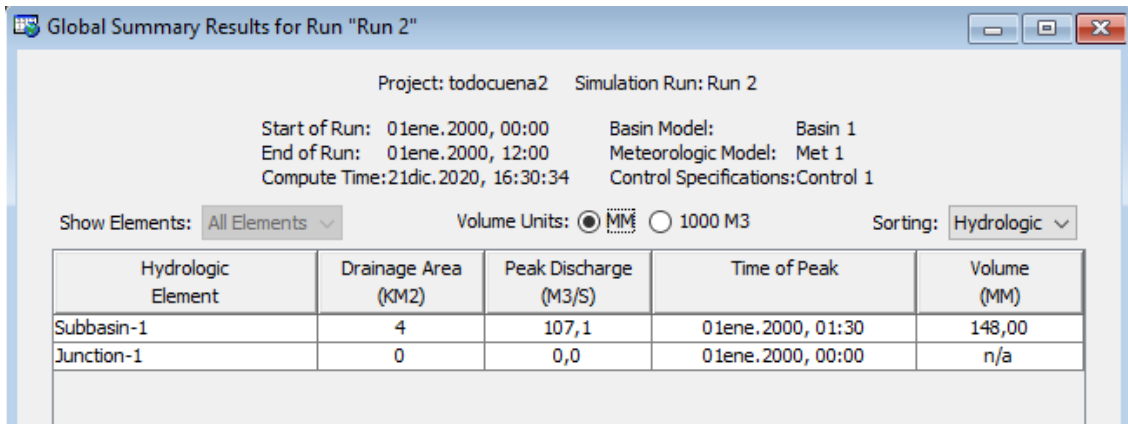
Global Summary Results for Run "Run 2"

Project: todocuena2 Simulation Run: Run 2

Start of Run: 01ene.2000, 00:00
End of Run: 01ene.2000, 12:00
Compute Time: 21dic.2020, 16:30:34

Basin Model: Basin 1
Meteorologic Model: Met 1
Control Specifications: Control 1

Show Elements: All Elements
Volume Units: MM 1000 M3
Sorting: Hydrologic

| Hydrologic Element | Drainage Area (KM2) | Peak Discharge (M3/S) | Time of Peak | Volume (MM) |
|---|---|---|---|---|
| Subbasin-1 | 4 | 107,1 | 01ene.2000, 01:30 | 148,00 |
| Junction-1 | 0 | 0,0 | 01ene.2000, 00:00 | n/a |